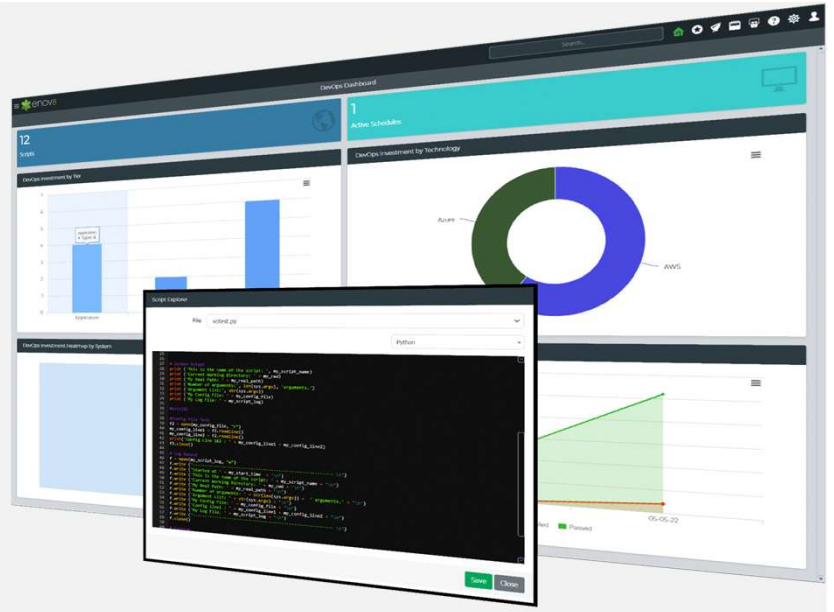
Search...

enov8

DevOps Dashboard

12

Scripts

1

Active Schedules

DevOps Investment by Tier

DevOps Investment by Technology

Azure

AWS

DevOps Investment Heatmap by System

Script Explorer

File

sotest.py

Python

Passed

05-05-22

Save

Close